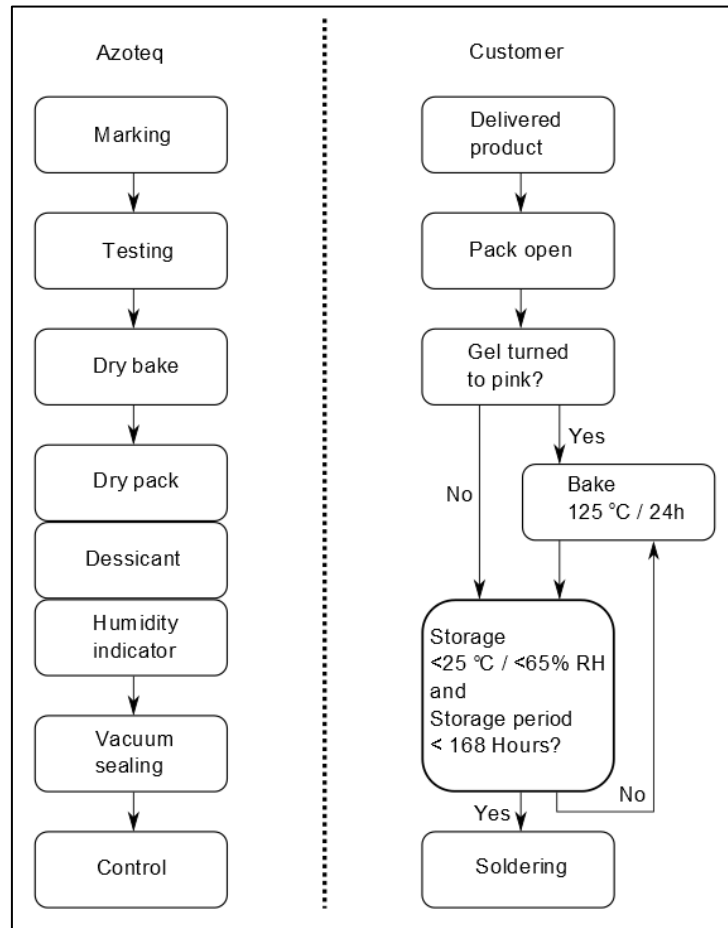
Azoteq

Marking

Testing

Dry bake

Dry pack

Dessicant

Humidity indicator

Vacuum sealing

Control

Customer

Delivered product

Pack open

Gel turned to pink?

Yes

No

Bake 125 °C / 24h

Storage <25 °C / <65% RH and Storage period < 168 Hours?

Yes

No

Soldering